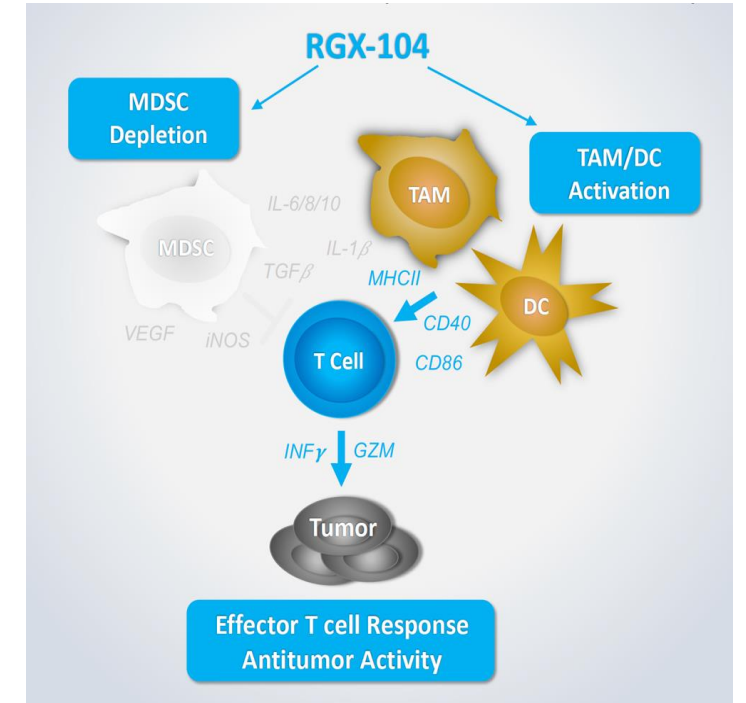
RGX-104

MDSC Depletion

TAM/DC Activation

TAM

IL-6/8/10

MDSC

IL-1$\beta$

TGF$\beta$

MHCII

DC

CD40

VEGF

iNOS

T Cell

CD86

INF$\gamma$

GZM

Tumor

Effector T cell Response
Antitumor Activity